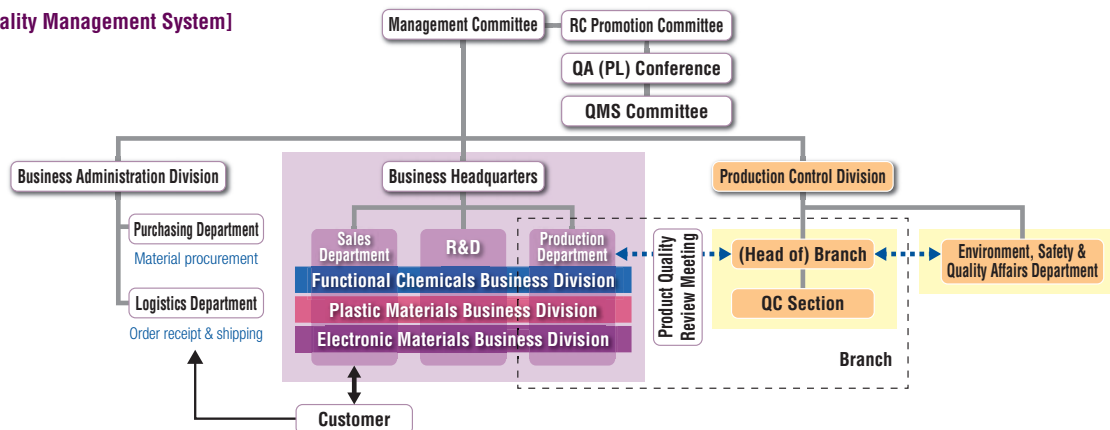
ality Management System]

Management Committee

RC Promotion Committee

QA (PL) Conference

QMS Committee

Business Administration Division

Purchasing Department

Material procurement

Logistics Department

Order receipt & shipping

Business Headquarters

Sales Department

R&D

Production Department

Functional Chemicals Business Division

Plastic Materials Business Division

Electronic Materials Business Division

Customer

Product Quality Review Meeting

Production Control Division

(Head of) Branch

QC Section

Branch

Environment, Safety & Quality Affairs Department